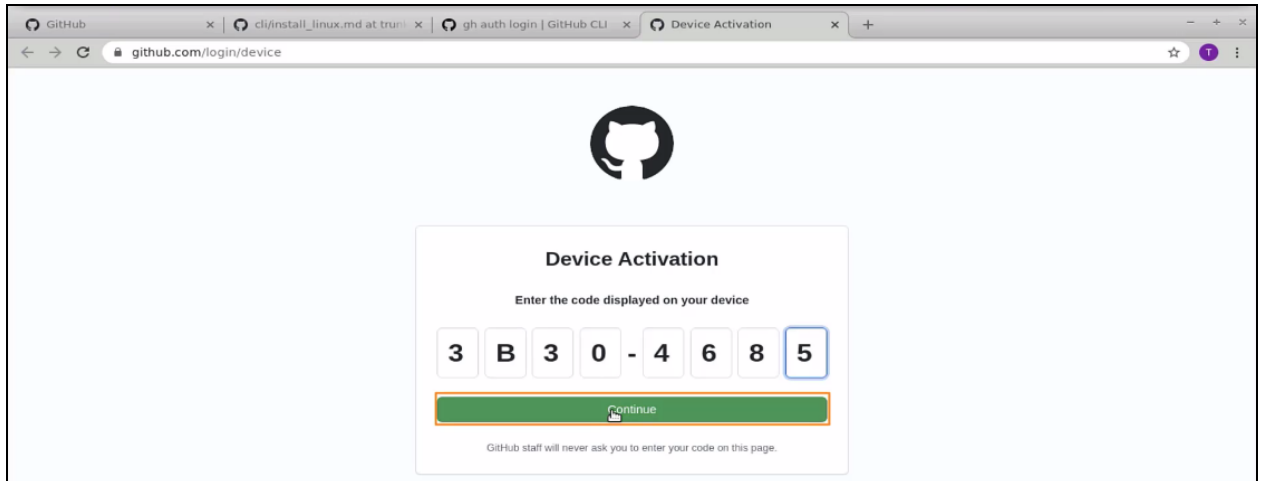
GitHub ×
cli/install_linux.md at trun ×
gh auth login | GitHub CLI ×
Device Activation ×
+
github.com/login/device
T

Device Activation

Enter the code displayed on your device

3 B 3 0 - 4 6 8 5

Continue

GitHub staff will never ask you to enter your code on this page.